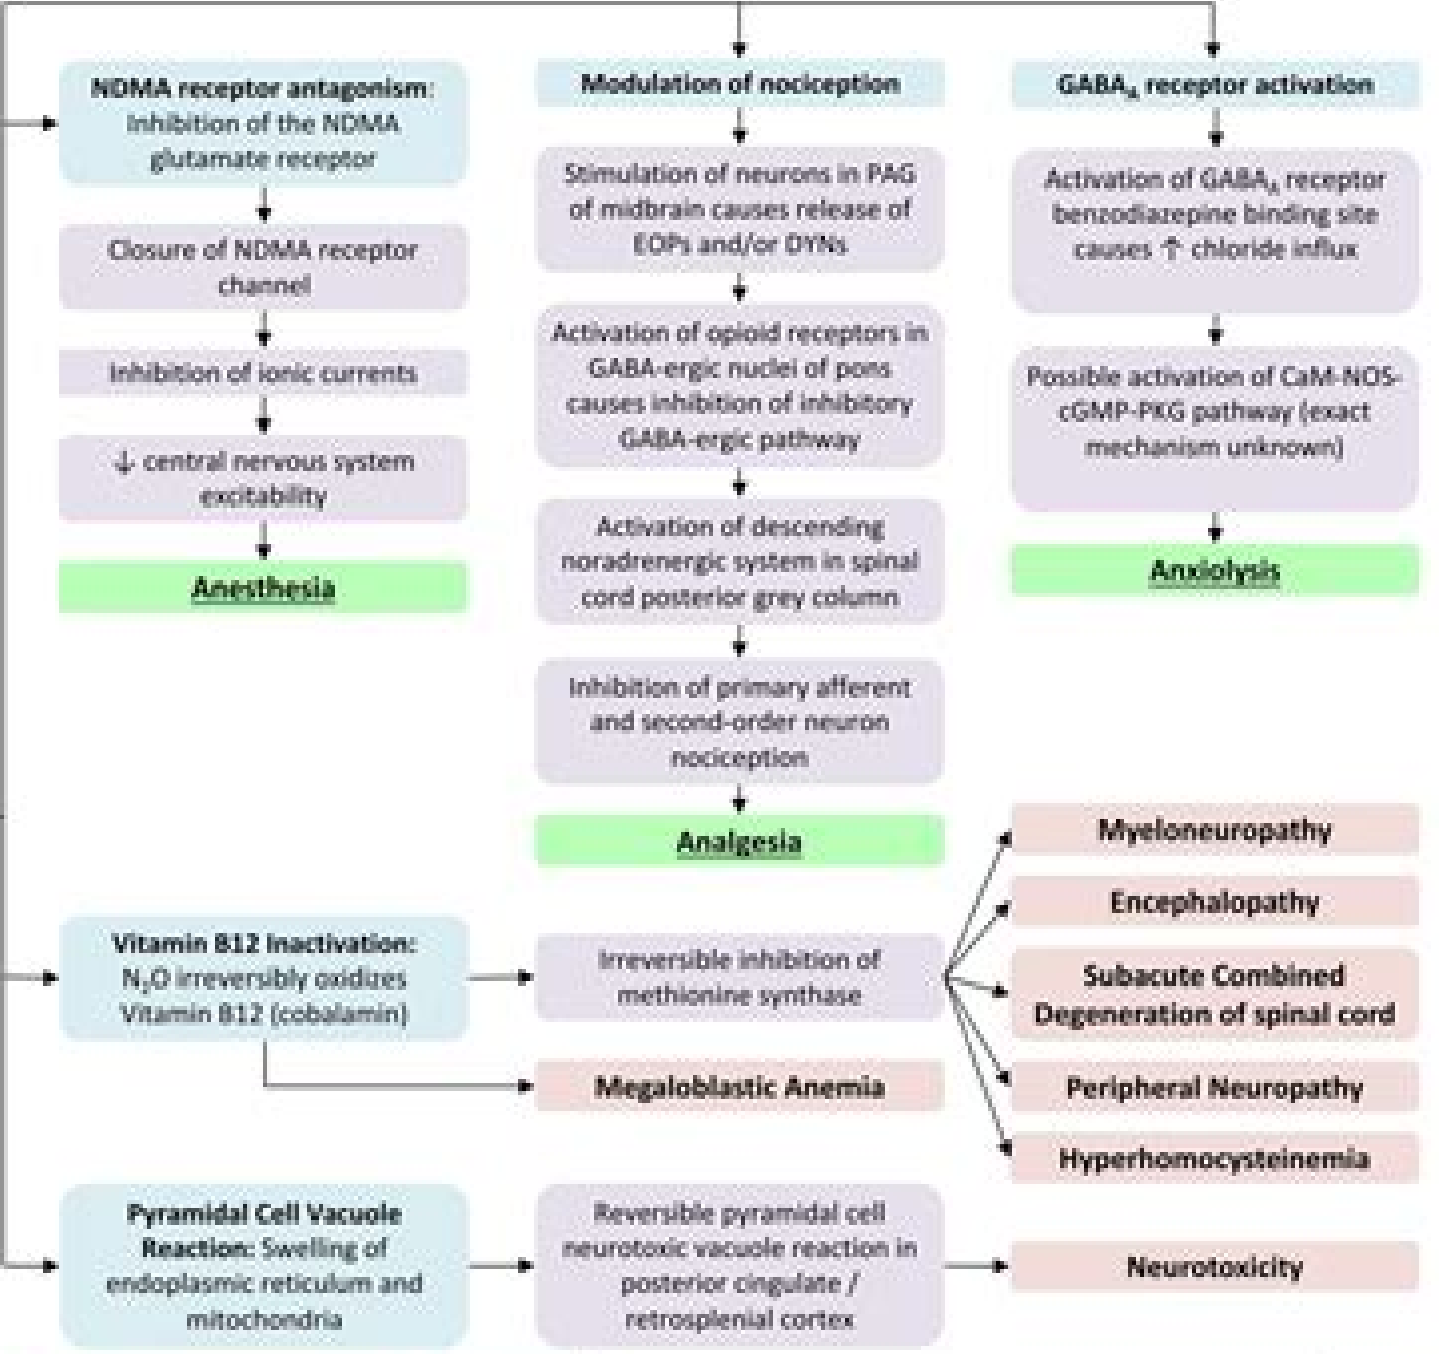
**NDMA receptor antagonism:** Inhibition of the NDMA glutamate receptor

Closure of NDMA receptor channel

Inhibition of ionic currents

↓ central nervous system excitability

Anesthesia

Modulation of nociception

Stimulation of neurons in PAG of midbrain causes release of EOPs and/or DYNs

Activation of opioid receptors in GABA-ergic nuclei of pons causes inhibition of inhibitory GABA-ergic pathway

Activation of descending noradrenergic system in spinal cord posterior grey column

Inhibition of primary afferent and second-order neuron nociception

Analgesia

$GABA_A$ receptor activation

Activation of $GABA_A$ receptor benzodiazepine binding site causes ↑ chloride influx

Possible activation of CaM-NOS-cGMP-PKG pathway (exact mechanism unknown)

Anxiolysis

**Vitamin B12 Inactivation:** $N_2O$ irreversibly oxidizes Vitamin B12 (cobalamin)

Irreversible inhibition of methionine synthase

Megaloblastic Anemia

Myeloneuropathy

Encephalopathy

Subacute Combined Degeneration of spinal cord

Peripheral Neuropathy

Hyperhomocysteinemia

**Pyramidal Cell Vacuole Reaction:** Swelling of endoplasmic reticulum and mitochondria

Reversible pyramidal cell neurotoxic vacuole reaction in posterior cingulate / retrosplenial cortex

Neurotoxicity